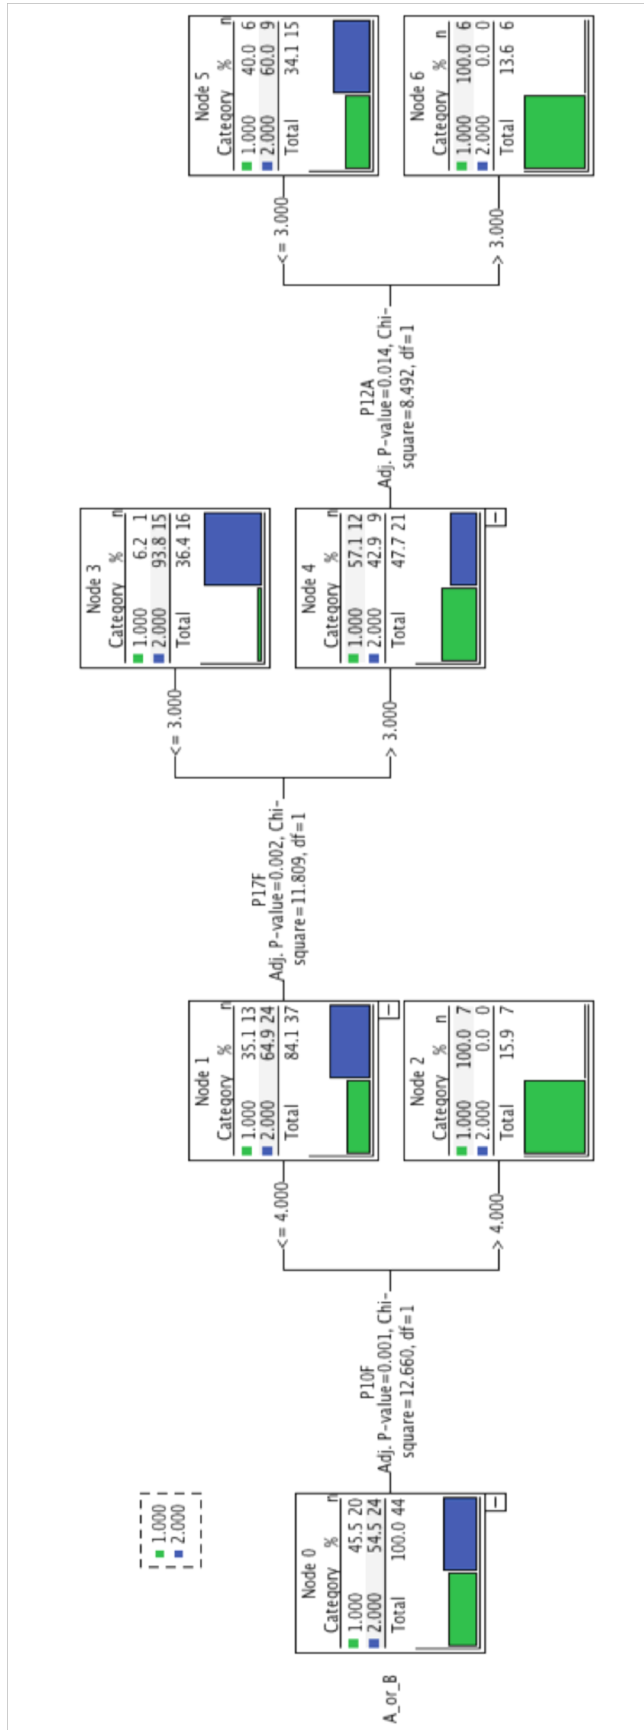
A_or_B

1.000
2.000

Node 0
| Category | % | n |
|---|---|---|
| 1.000 | 45.5 | 20 |
| 2.000 | 54.5 | 24 |
| Total | 100.0 | 44 |

P10F
Adj. P-value=0.001, Chi-square=12.660, df=1

<= 4.000

> 4.000

Node 1
| Category | % | n |
|---|---|---|
| 1.000 | 35.1 | 13 |
| 2.000 | 64.9 | 24 |
| Total | 84.1 | 37 |

Node 2
| Category | % | n |
|---|---|---|
| 1.000 | 100.0 | 7 |
| 2.000 | 0.0 | 0 |
| Total | 15.9 | 7 |

P17F
Adj. P-value=0.002, Chi-square=11.809, df=1

<= 3.000

> 3.000

Node 3
| Category | % | n |
|---|---|---|
| 1.000 | 6.2 | 1 |
| 2.000 | 93.8 | 15 |
| Total | 36.4 | 16 |

Node 4
| Category | % | n |
|---|---|---|
| 1.000 | 57.1 | 12 |
| 2.000 | 42.9 | 9 |
| Total | 47.7 | 21 |

P12A
Adj. P-value=0.014, Chi-square=8.492, df=1

<= 3.000

> 3.000

Node 5
| Category | % | n |
|---|---|---|
| 1.000 | 40.0 | 6 |
| 2.000 | 60.0 | 9 |
| Total | 34.1 | 15 |

Node 6
| Category | % | n |
|---|---|---|
| 1.000 | 100.0 | 6 |
| 2.000 | 0.0 | 0 |
| Total | 13.6 | 6 |